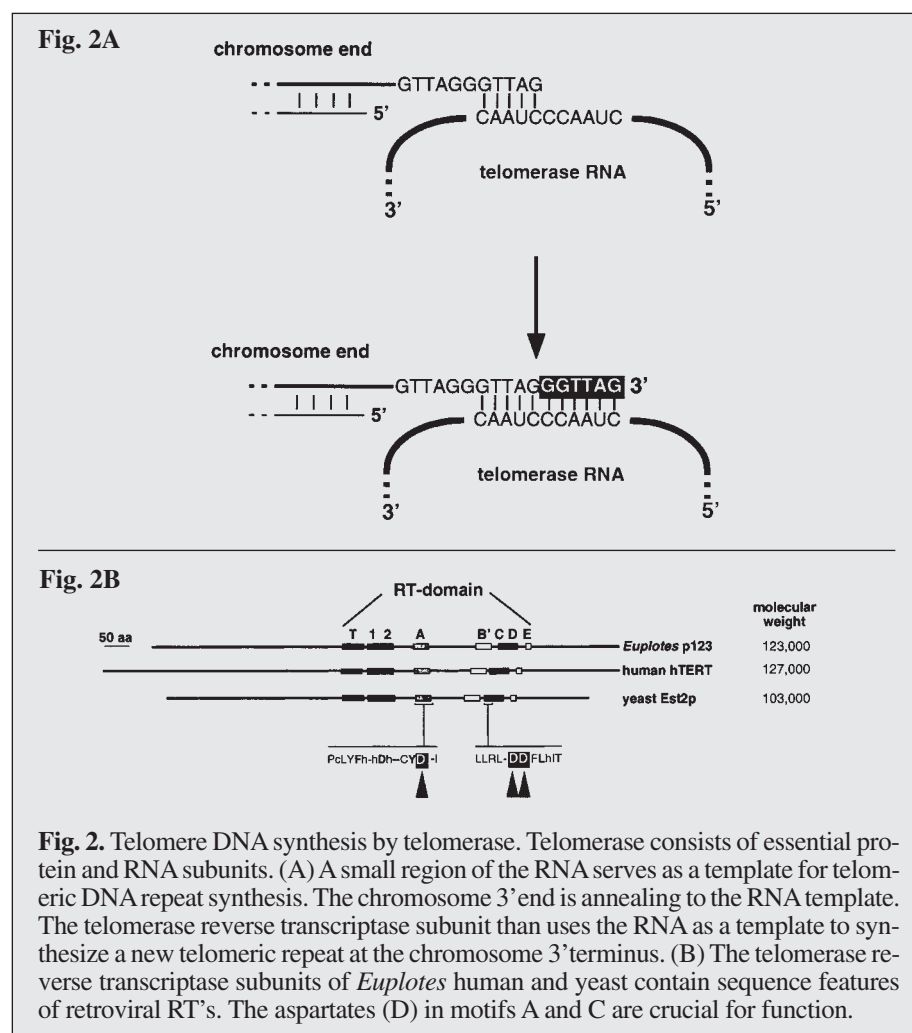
Fig. 2A

chromosome end

GTTAGGGTTAG

5'

CAAUCCCAAUC

telomerase RNA

3'

5'

chromosome end

GTTAGGGTTAGGGTTAG 3'

5'

CAAUCCCAAUC

telomerase RNA

3'

5'

Fig. 2B

RT-domain

molecular weight

50 aa

T 1 2 A B' C D E

Euplotes p123 123,000

human hTERT 127,000

yeast Est2p 103,000

PcLYFh-hDh-CYD-I

LLRL-DDFLhIT

Fig. 2. Telomere DNA synthesis by telomerase. Telomerase consists of essential protein and RNA subunits. (A) A small region of the RNA serves as a template for telomeric DNA repeat synthesis. The chromosome 3'end is annealing to the RNA template. The telomerase reverse transcriptase subunit than uses the RNA as a template to synthesize a new telomeric repeat at the chromosome 3'terminus. (B) The telomerase reverse transcriptase subunits of *Euplotes* human and yeast contain sequence features of retroviral RT's. The aspartates (D) in motifs A and C are crucial for function.